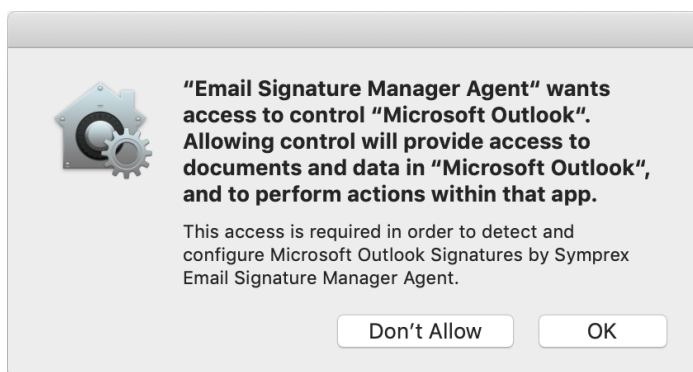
“Email Signature Manager Agent“ wants access to control “Microsoft Outlook“. Allowing control will provide access to documents and data in “Microsoft Outlook“, and to perform actions within that app.

This access is required in order to detect and configure Microsoft Outlook Signatures by Symprex Email Signature Manager Agent.

Don’t Allow

OK